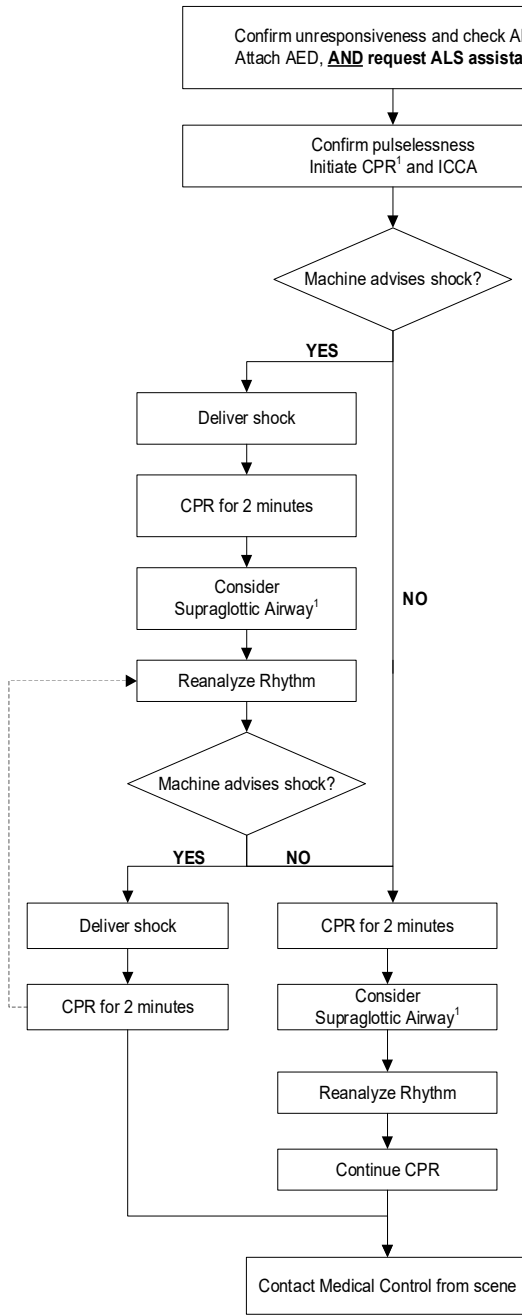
Confirm unresponsiveness and check A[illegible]
Attach AED, **AND request ALS assista**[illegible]

Confirm pulselessness
Initiate CPR$^1$ and ICCA

Machine advises shock?

YES

Deliver shock

CPR for 2 minutes

Consider
Supraglottic Airway$^1$

NO

Reanalyze Rhythm

Machine advises shock?

YES

NO

Deliver shock

CPR for 2 minutes

CPR for 2 minutes

Consider
Supraglottic Airway$^1$

Reanalyze Rhythm

Continue CPR

Contact Medical Control from scene